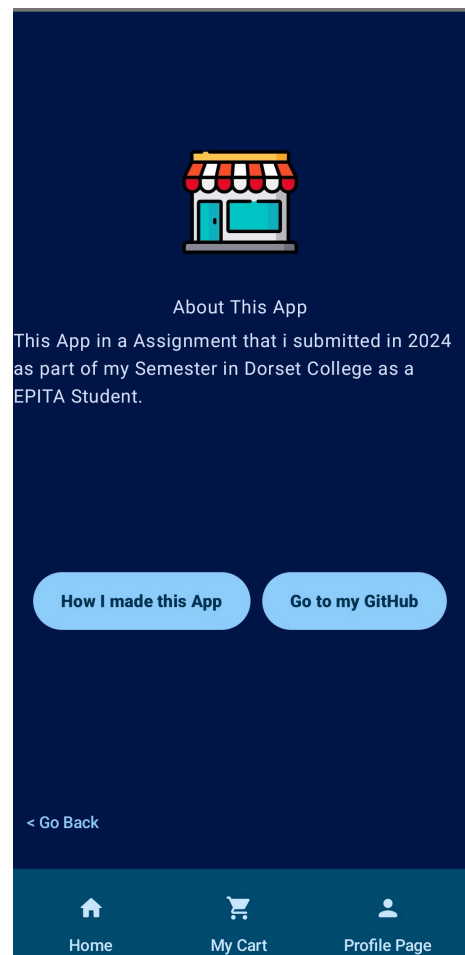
About This App

This App in a Assignment that i submitted in 2024 as part of my Semester in Dorset College as a EPITA Student.

How I made this App

Go to my GitHub

< Go Back

Home

My Cart

Profile Page